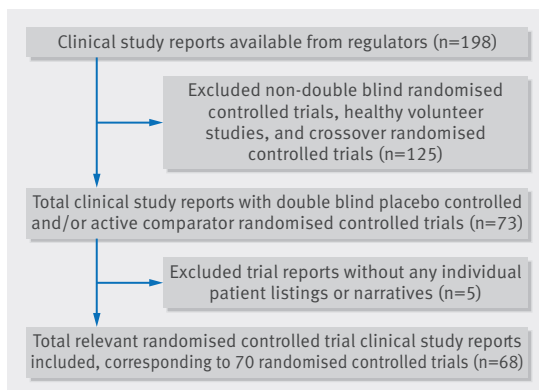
Clinical study reports available from regulators (n=198)

Excluded non-double blind randomised controlled trials, healthy volunteer studies, and crossover randomised controlled trials (n=125)

Total clinical study reports with double blind placebo controlled and/or active comparator randomised controlled trials (n=73)

Excluded trial reports without any individual patient listings or narratives (n=5)

Total relevant randomised controlled trial clinical study reports included, corresponding to 70 randomised controlled trials (n=68)